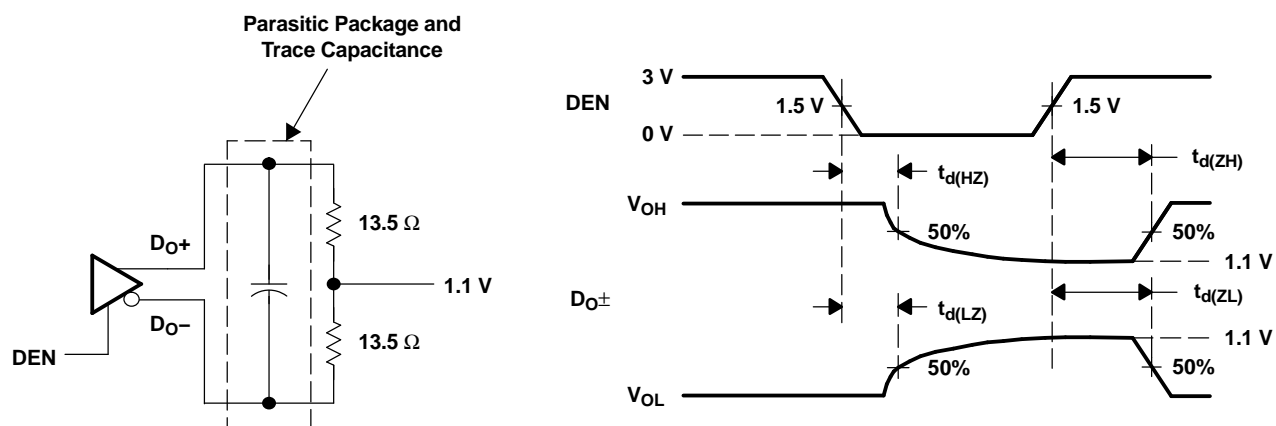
Parasitic Package and Trace Capacitance

$D_O+$

$D_O-$

DEN

13.5 $\Omega$

1.1 V

13.5 $\Omega$

3 V

DEN

1.5 V

0 V

1.5 V

$t_{d(HZ)}$

$t_{d(ZH)}$

$V_{OH}$

50%

50%

1.1 V

$D_O\pm$

$t_{d(LZ)}$

$t_{d(ZL)}$

1.1 V

50%

50%

$V_{OL}$